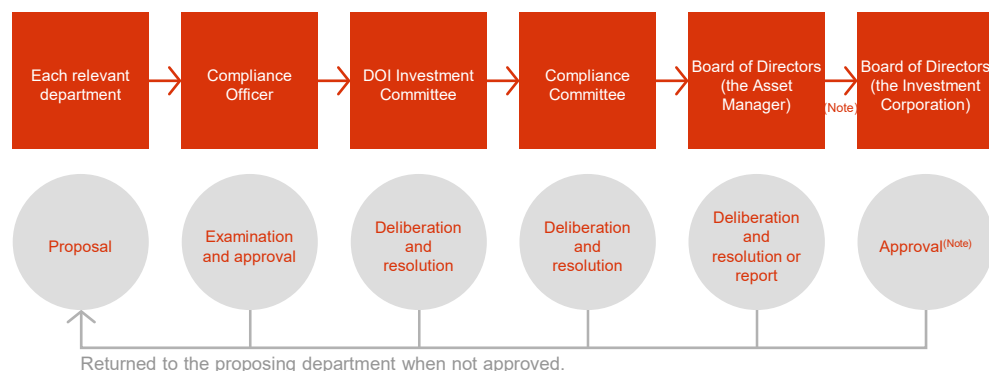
Each relevant department

Compliance Officer

DOI Investment Committee

Compliance Committee

Board of Directors (the Asset Manager)

(Note)

Board of Directors (the Investment Corporation)

Proposal

Examination and approval

Deliberation and resolution

Deliberation and resolution

Deliberation and resolution or report

Approval$^{(Note)}$

Returned to the proposing department when not approved.